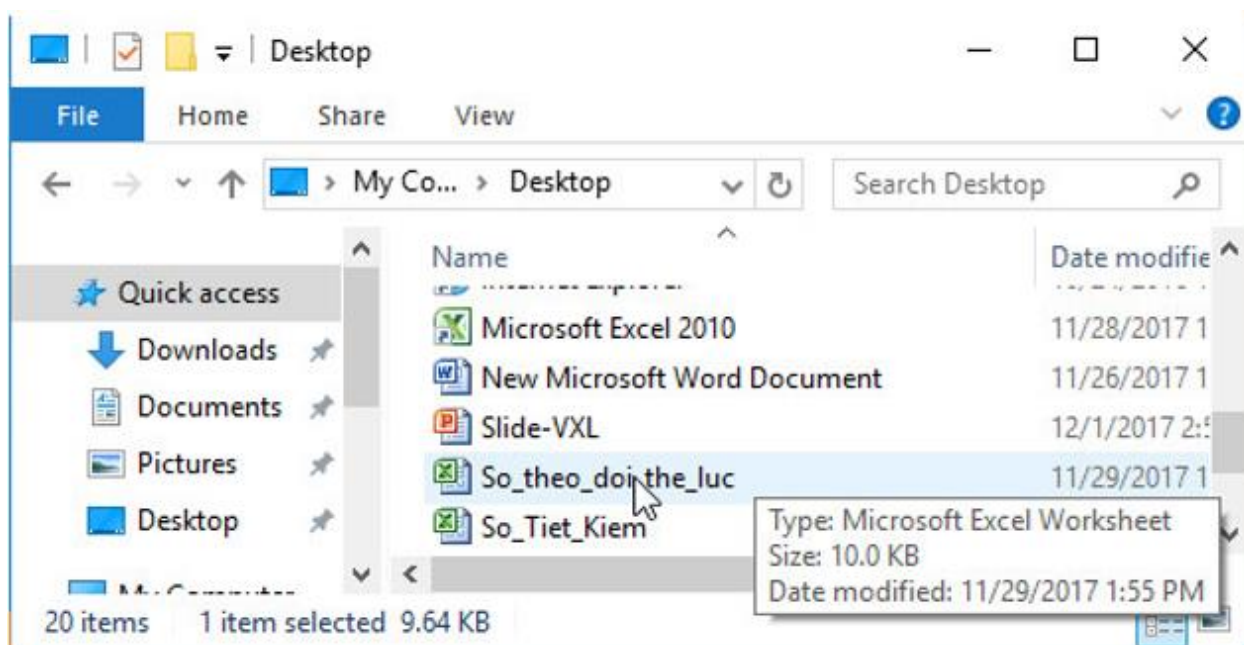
Desktop

File Home Share View

My Co... > Desktop

Search Desktop

Quick access
Downloads
Documents
Pictures
Desktop
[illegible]

Name
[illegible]
Microsoft Excel 2010
New Microsoft Word Document
Slide-VXL
So_theo_doi_the_luc
So_Tiet_Kiem

Date modifie
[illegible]
11/28/2017 1
11/26/2017 1
12/1/2017 2:
11/29/2017 1

Type: Microsoft Excel Worksheet
Size: 10.0 KB
Date modified: 11/29/2017 1:55 PM

20 items 1 item selected 9.64 KB